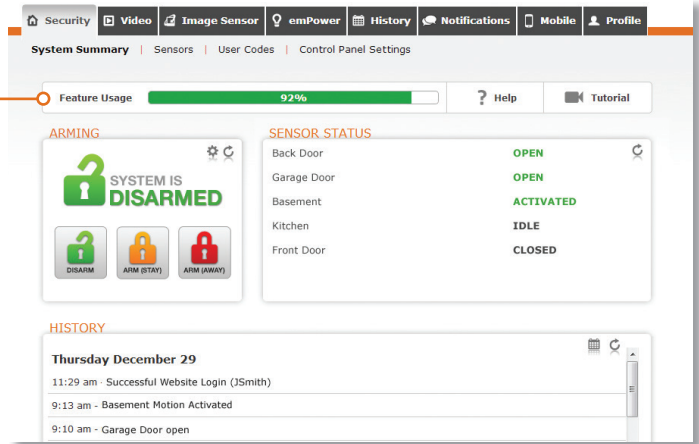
Security | Video | Image Sensor | emPower | History | Notifications | Mobile | Profile

System Summary | Sensors | User Codes | Control Panel Settings

Feature Usage 92% ? Help Tutorial

ARMING

SYSTEM IS DISARMED

DISARM ARM (STAY) ARM (AWAY)

SENSOR STATUS

| | |
|---|---|
| Back Door | OPEN |
| Garage Door | OPEN |
| Basement | ACTIVATED |
| Kitchen | IDLE |
| Front Door | CLOSED |

HISTORY

Thursday December 29

11:29 am · Successful Website Login (JSmith)

9:13 am - Basement Motion Activated

9:10 am - Garage Door open